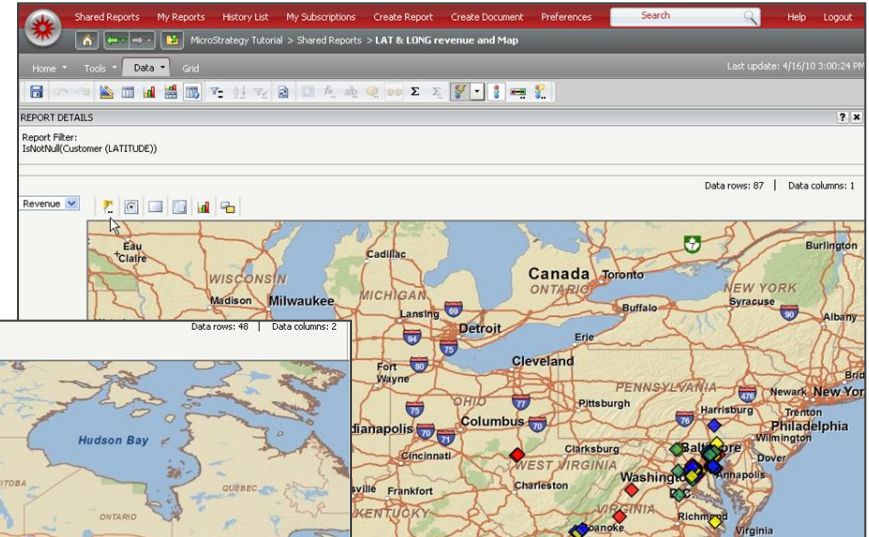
Shared Reports My Reports History List My Subscriptions Create Report Create Document Preferences Search Help Logout

MicroStrategy Tutorial > Shared Reports > LAT & LONG revenue and Map

Home Tools Data Grid

Last update: 4/16/10 3:00:24 PM

REPORT DETAILS

Report Filter:
IsNotNull(Customer (LATITUDE))

Data rows: 87 | Data columns: 1

Revenue

Eau Claire
Cadillac
Canada
Toronto
Burlington
WISCONSIN
ONTARIO
Madison
Milwaukee
MICHIGAN
NEW YORK
Syracuse
Buffalo
Albany
Lansing
Detroit
Erie
Cleveland
Fort Wayne
PENNSYLVANIA
Newark
New York
Harrisburg
Trenton
Pittsburgh
OHIO
Columbus
Philadelphia
Wilmington
Clarksburg
Baltimore
Dover
Cincinnati
WEST VIRGINIA
Annapolis
Washington
Charleston
Frankfort
KENTUCKY
VIRGINIA
Richmond
Virginia
oanoke
dianapolis

Data rows: 48 | Data columns: 2

Hudson Bay
QUEBEC
ONTARIO